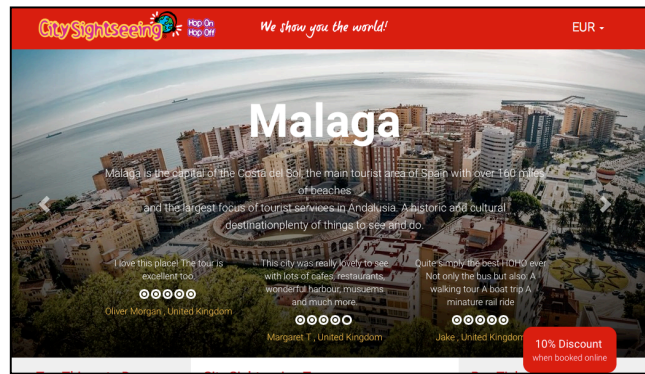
City Sightseeing Hop On Hop Off

We show you the world!

EUR

Malaga

Malaga is the capital of the Costa del Sol, the main tourist area of Spain with over 160 miles of beaches and the largest focus of tourist services in Andalusia. A historic and cultural destinationplenty of things to see and do.

I love this place! The tour is excellent too.

Oliver Morgan , United Kingdom

This city was really lovely to see with lots of cafes, restaurants, wonderful harbour, musuems and much more.

Margaret T , United Kingdom

Quite simply the best HOHO ever. Not only the bus but also: A walking tour A boat trip A minature rail ride

Jake , United Kingdom

10% Discount
when booked online